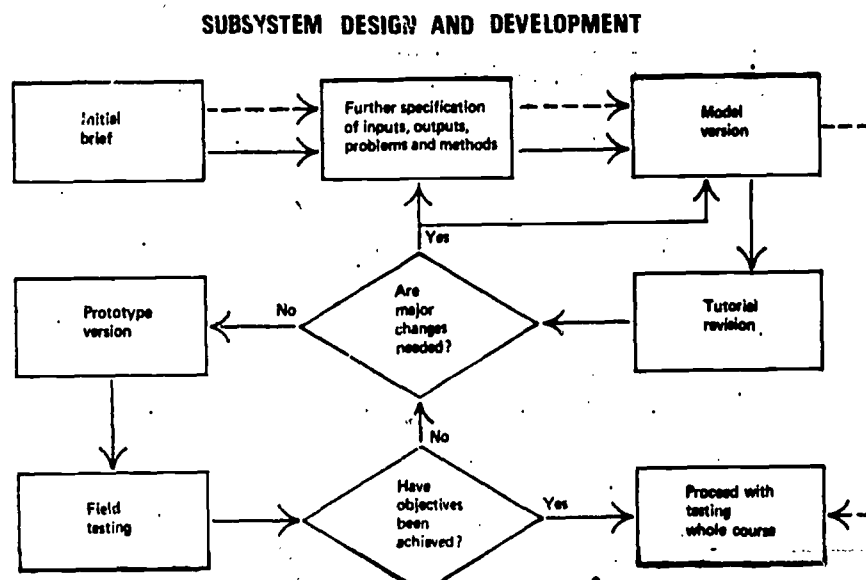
SUBSYSTEM DESIGN AND DEVELOPMENT

Initial brief

Further specification of inputs, outputs, problems and methods

Model version

Yes

Prototype version

No

Are major changes needed?

Tutorial revision

No

Field testing

Have objectives been achieved?

Yes

Proceed with testing whole course